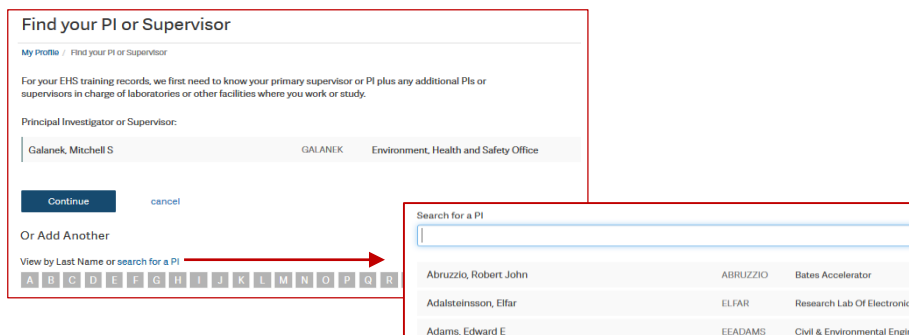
Find your PI or Supervisor

My Profile / Find your PI or Supervisor

For your EHS training records, we first need to know your primary supervisor or PI plus any additional PIs or supervisors in charge of laboratories or other facilities where you work or study.

Principal Investigator or Supervisor:

| Galanek, Mitchell S | GALANEK | Environment, Health and Safety Office |
|---|---|---|

Continue cancel

Or Add Another

View by Last Name or search for a PI

A B C D E F G H I J K L M N O P Q R

Search for a PI

| Abruzzio, Robert John | ABRUZZIO | Bates Accelerator |
|---|---|---|
| Adalsteinsson, Elfar | ELFAR | Research Lab Of Electroni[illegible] |
| Adams, Edward E | EEADAMS | Civil & Environmental Engi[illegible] |